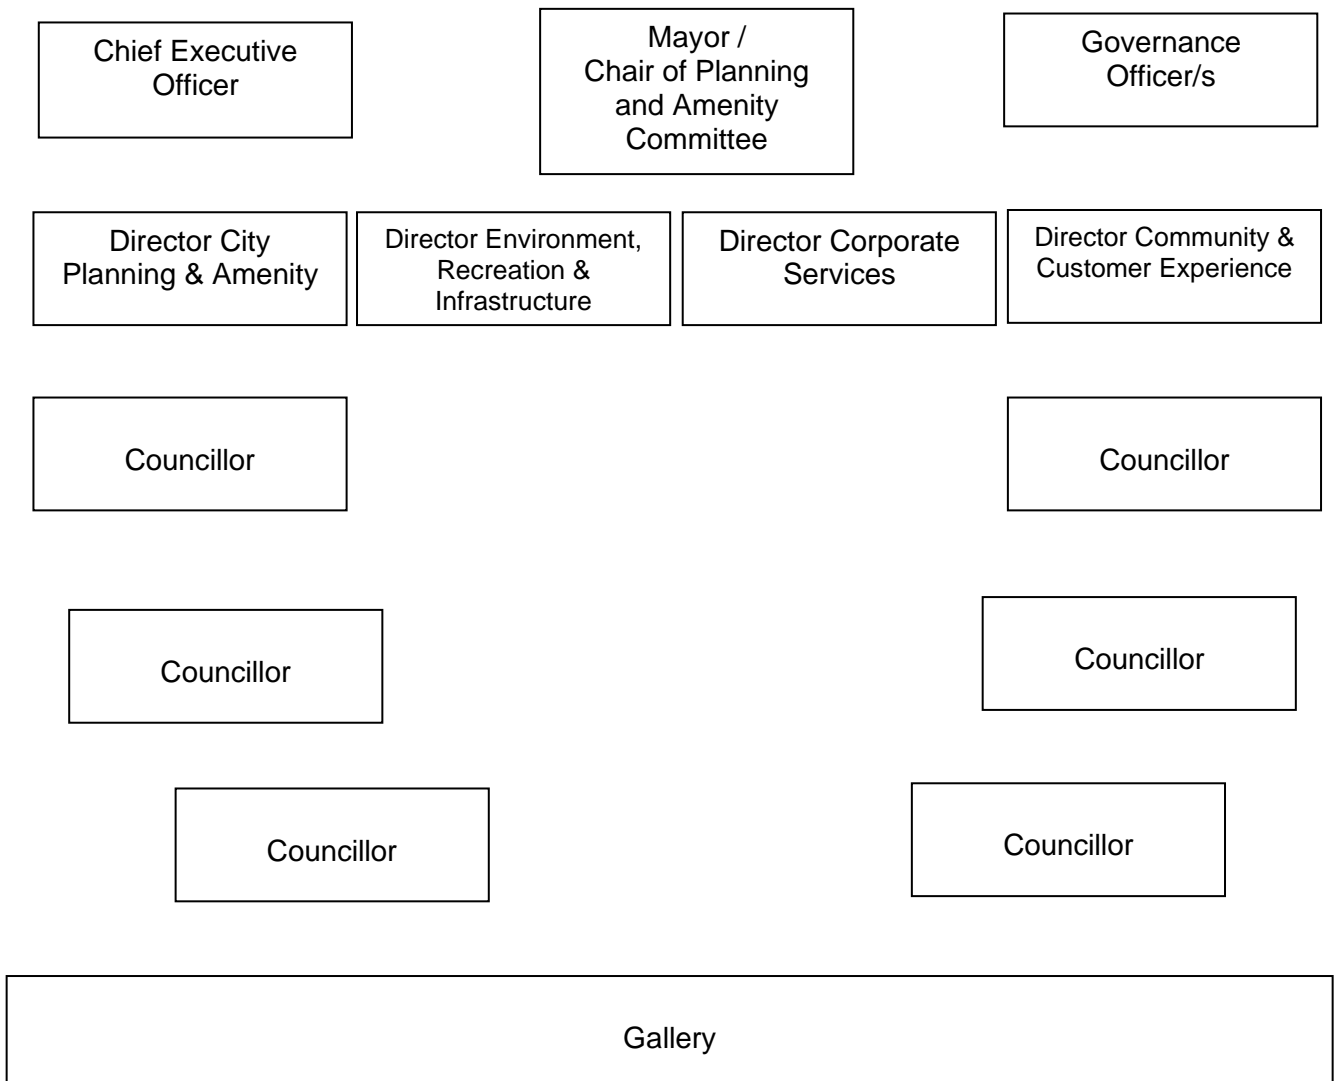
Chief Executive Officer

Mayor / Chair of Planning and Amenity Committee

Governance Officer/s

Director City Planning & Amenity

Director Environment, Recreation & Infrastructure

Director Corporate Services

Director Community & Customer Experience

Councillor

Councillor

Councillor

Councillor

Councillor

Councillor

Gallery